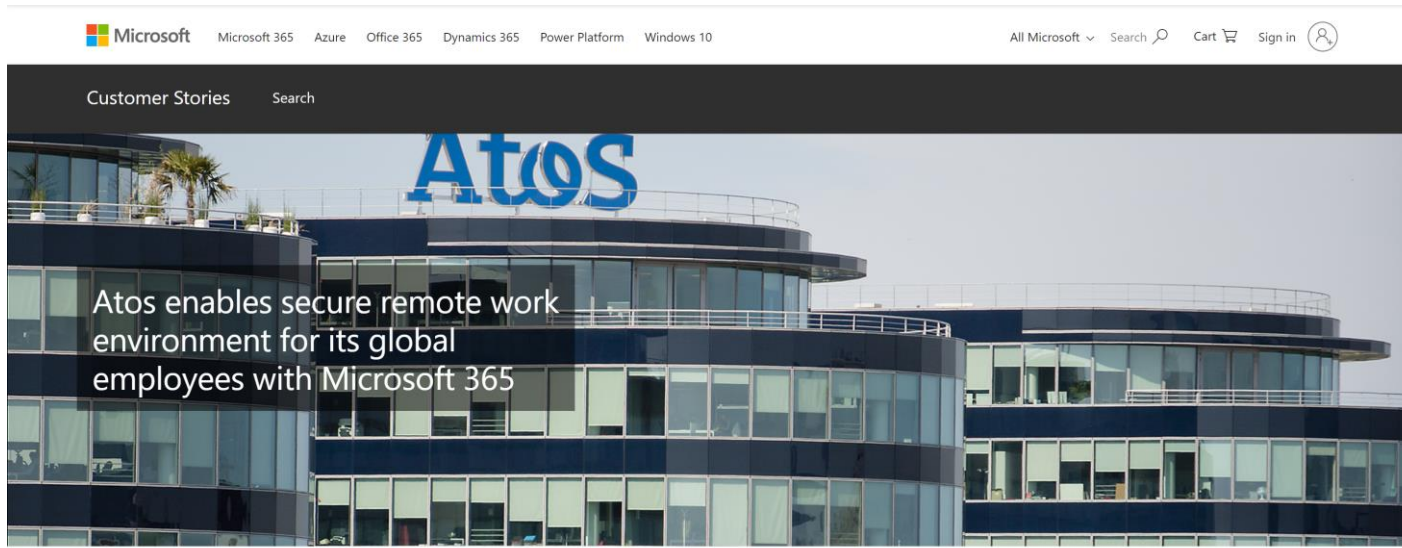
Microsoft Microsoft 365 Azure Office 365 Dynamics 365 Power Platform Windows 10 All Microsoft Search Cart Sign in

Customer Stories Search

Atos

Atos enables secure remote work environment for its global employees with Microsoft 365